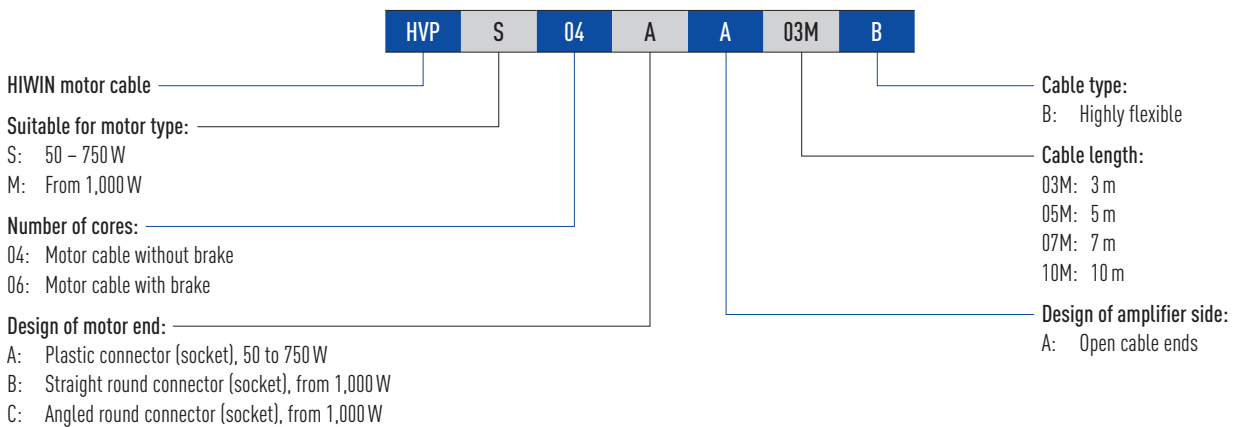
| HVP | S | 04 | A | A | 03M | B |
|---|---|---|---|---|---|---|

HIWIN motor cable

Suitable for motor type:
S: 50 – 750 W
M: From 1,000 W

Number of cores:
04: Motor cable without brake
06: Motor cable with brake

Design of motor end:
A: Plastic connector (socket), 50 to 750 W
B: Straight round connector (socket), from 1,000 W
C: Angled round connector (socket), from 1,000 W

Cable type:
B: Highly flexible

Cable length:
03M: 3 m
05M: 5 m
07M: 7 m
10M: 10 m

Design of amplifier side:
A: Open cable ends